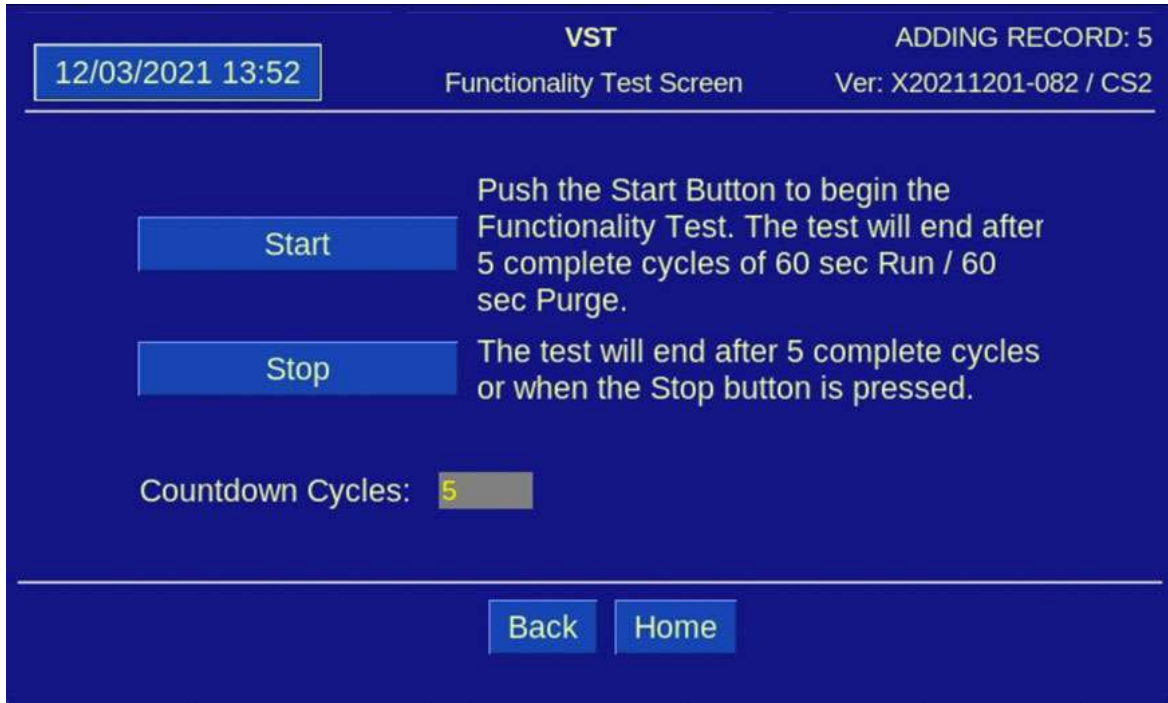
12/03/2021 13:52

VST

Functionality Test Screen

ADDING RECORD: 5

Ver: X20211201-082 / CS2

Start

Push the Start Button to begin the Functionality Test. The test will end after 5 complete cycles of 60 sec Run / 60 sec Purge.

Stop

The test will end after 5 complete cycles or when the Stop button is pressed.

Countdown Cycles: 5

Back

Home